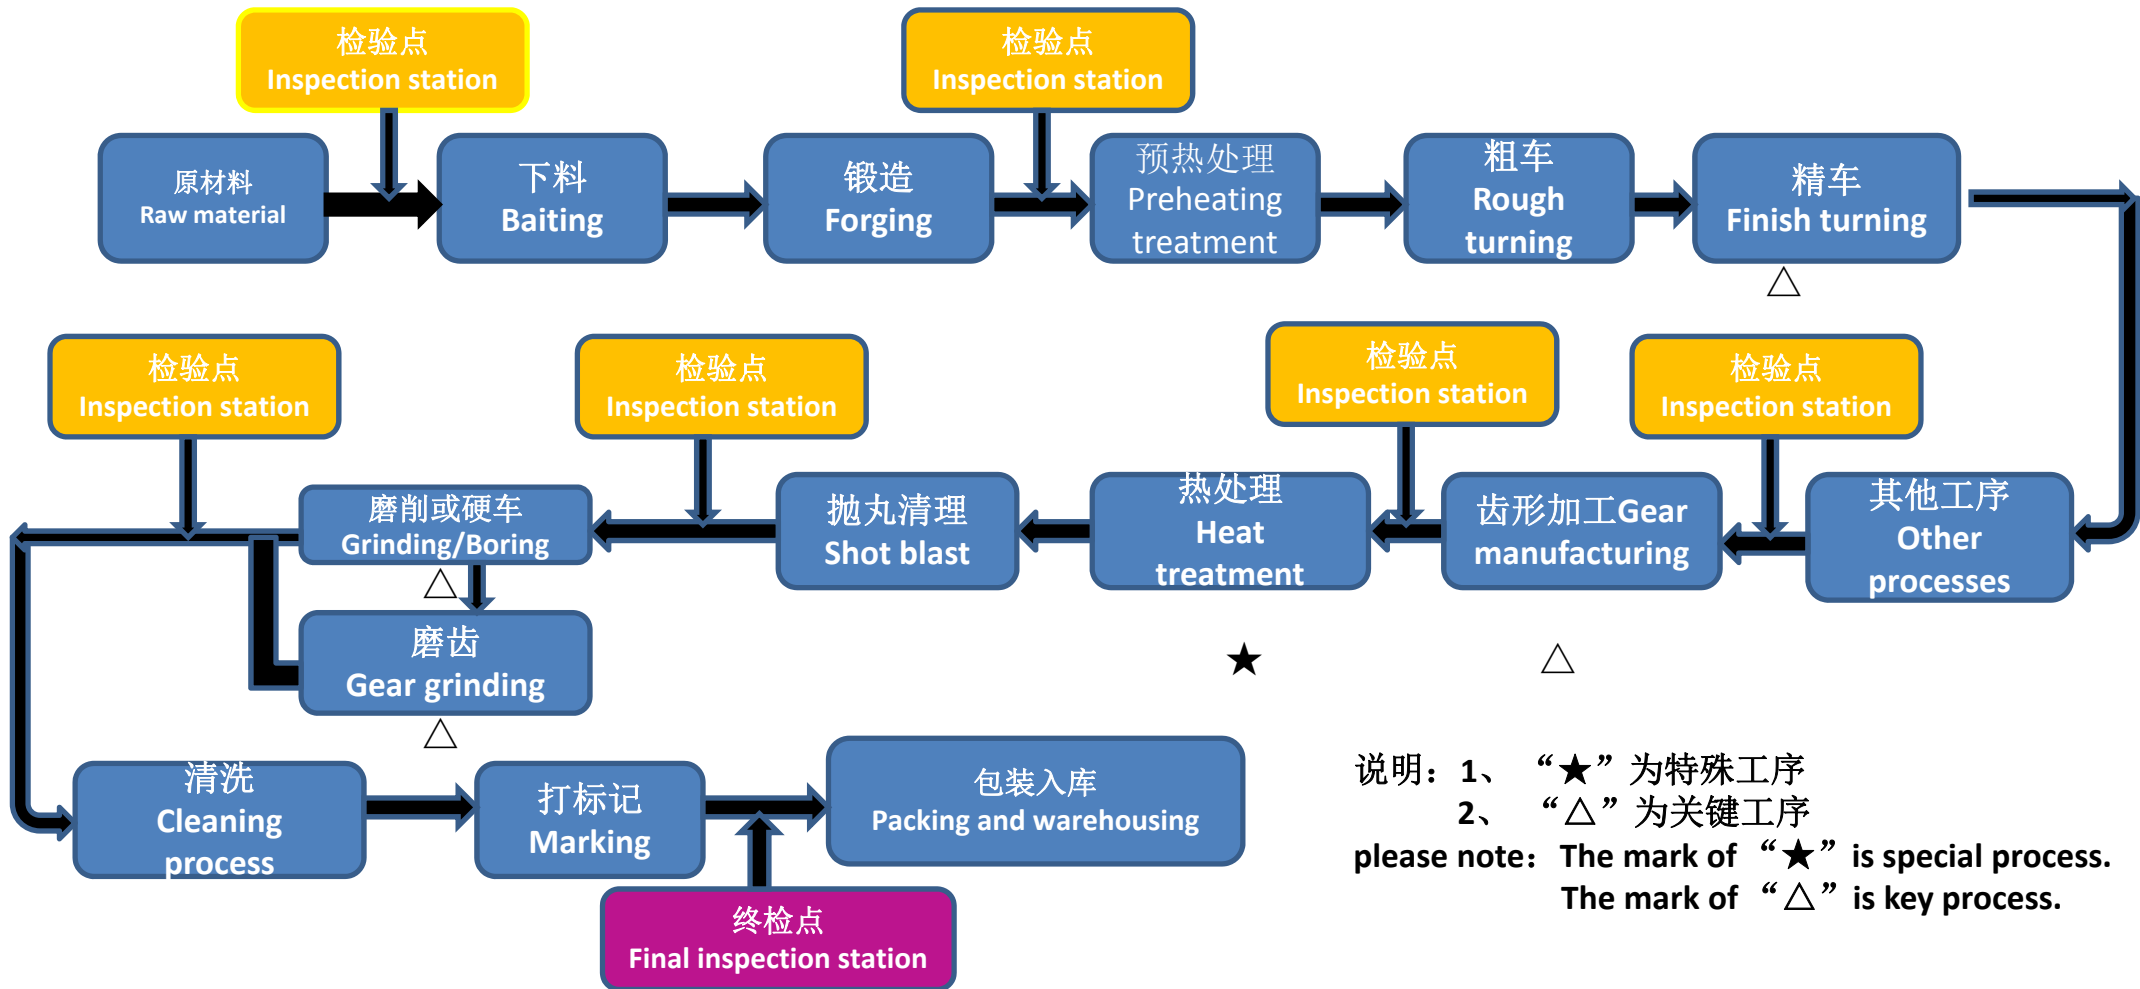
检验点
Inspection station

检验点
Inspection station

原材料
Raw material

下料
Baiting

锻造
Forging

预热处理
Preheating treatment

粗车
Rough turning

精车
Finish turning

△

检验点
Inspection station

检验点
Inspection station

检验点
Inspection station

检验点
Inspection station

磨削或硬车
Grinding/Boring

抛丸清理
Shot blast

热处理
Heat treatment

齿形加工Gear manufacturing

其他工序
Other processes

△

磨齿
Gear grinding

★

△

△

清洗
Cleaning process

打标记
Marking

包装入库
Packing and warehousing

终检点
Final inspection station

说明：1、 “★”为特殊工序
2、 “△”为关键工序
please note：The mark of “★” is special process.
The mark of “△” is key process.